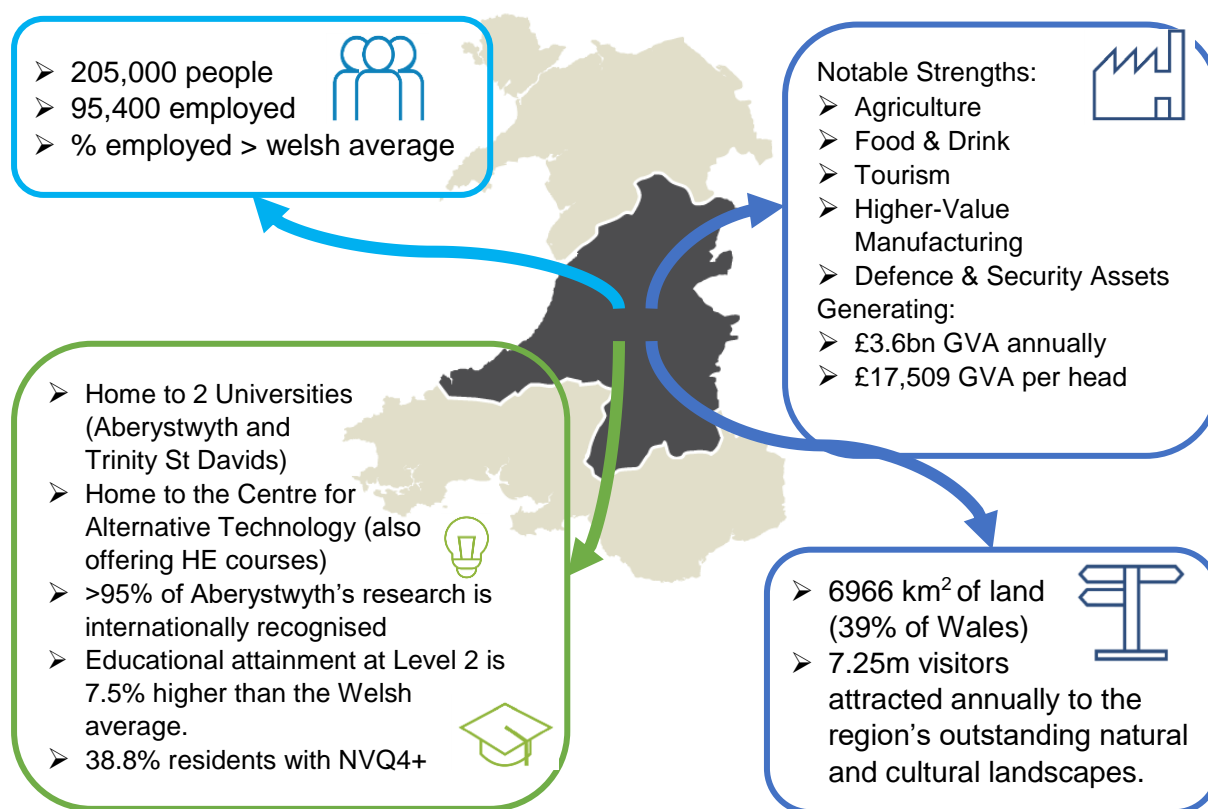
➢ 205,000 people
➢ 95,400 employed
➢ % employed > welsh average

Notable Strengths:
➢ Agriculture
➢ Food & Drink
➢ Tourism
➢ Higher-Value Manufacturing
➢ Defence & Security Assets
Generating:
➢ £3.6bn GVA annually
➢ £17,509 GVA per head

➢ Home to 2 Universities (Aberystwyth and Trinity St Davids)
➢ Home to the Centre for Alternative Technology (also offering HE courses)
➢ >95% of Aberystwyth's research is internationally recognised
➢ Educational attainment at Level 2 is 7.5% higher than the Welsh average.
➢ 38.8% residents with NVQ4+

➢ 6966 km$^2$ of land (39% of Wales)
➢ 7.25m visitors attracted annually to the region's outstanding natural and cultural landscapes.